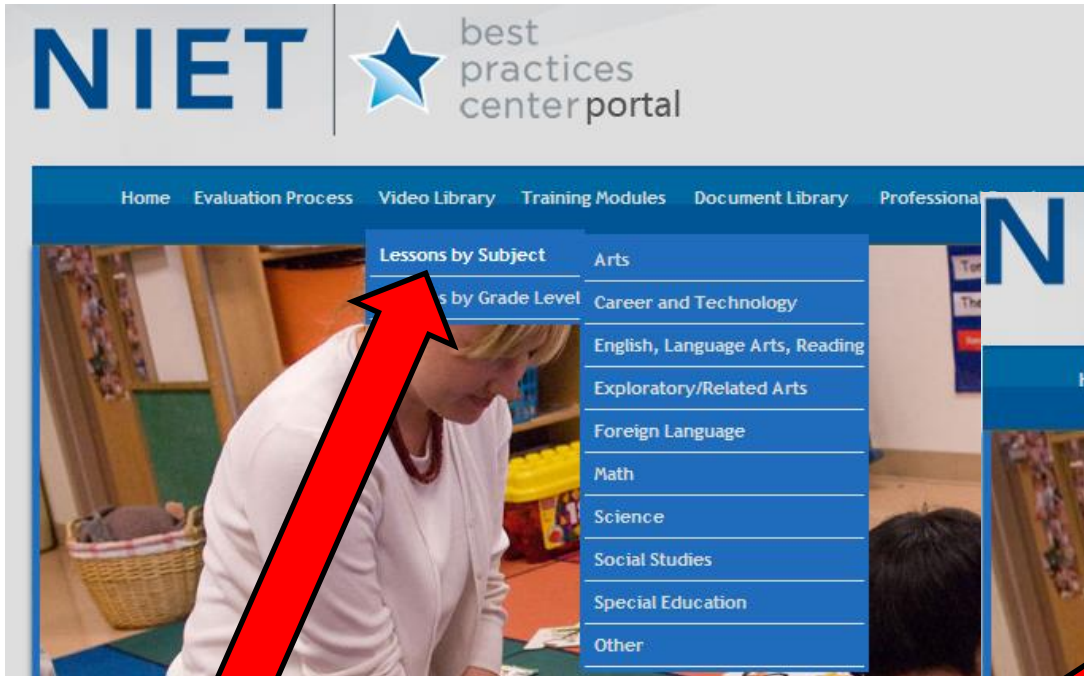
NIET best practices center portal

Home Evaluation Process Video Library Training Modules Document Library Professional

Lessons by Subject
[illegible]s by Grade Level

Arts
Career and Technology
English, Language Arts, Reading
Exploratory/Related Arts
Foreign Language
Math
Science
Social Studies
Special Education
Other

N